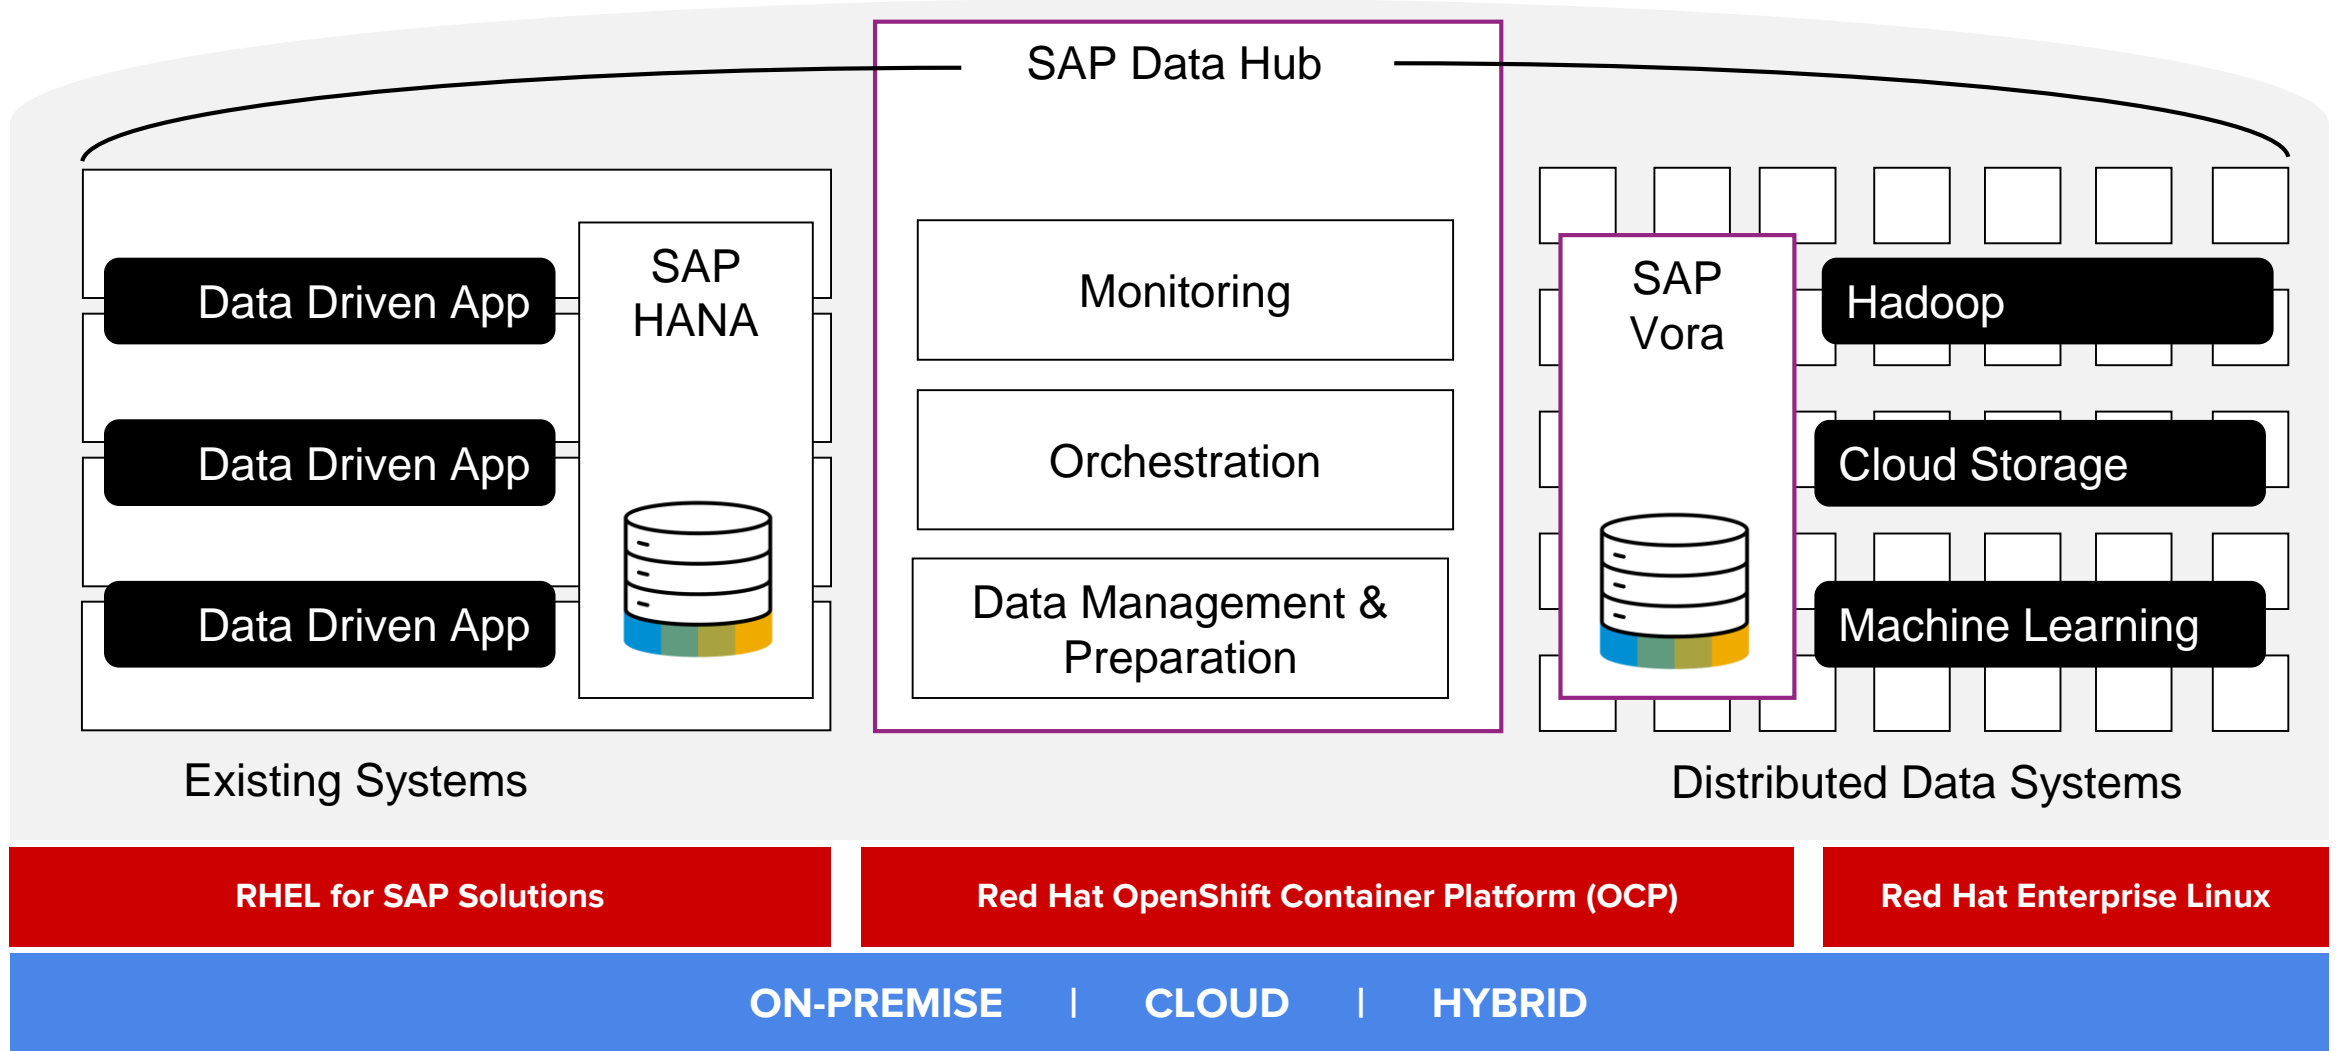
SAP Data Hub

Data Driven App
Data Driven App
Data Driven App

SAP HANA

Monitoring

Orchestration

Data Management & Preparation

SAP Vora

Hadoop

Cloud Storage

Machine Learning

Existing Systems

Distributed Data Systems

RHEL for SAP Solutions

Red Hat OpenShift Container Platform (OCP)

Red Hat Enterprise Linux

ON-PREMISE | CLOUD | HYBRID